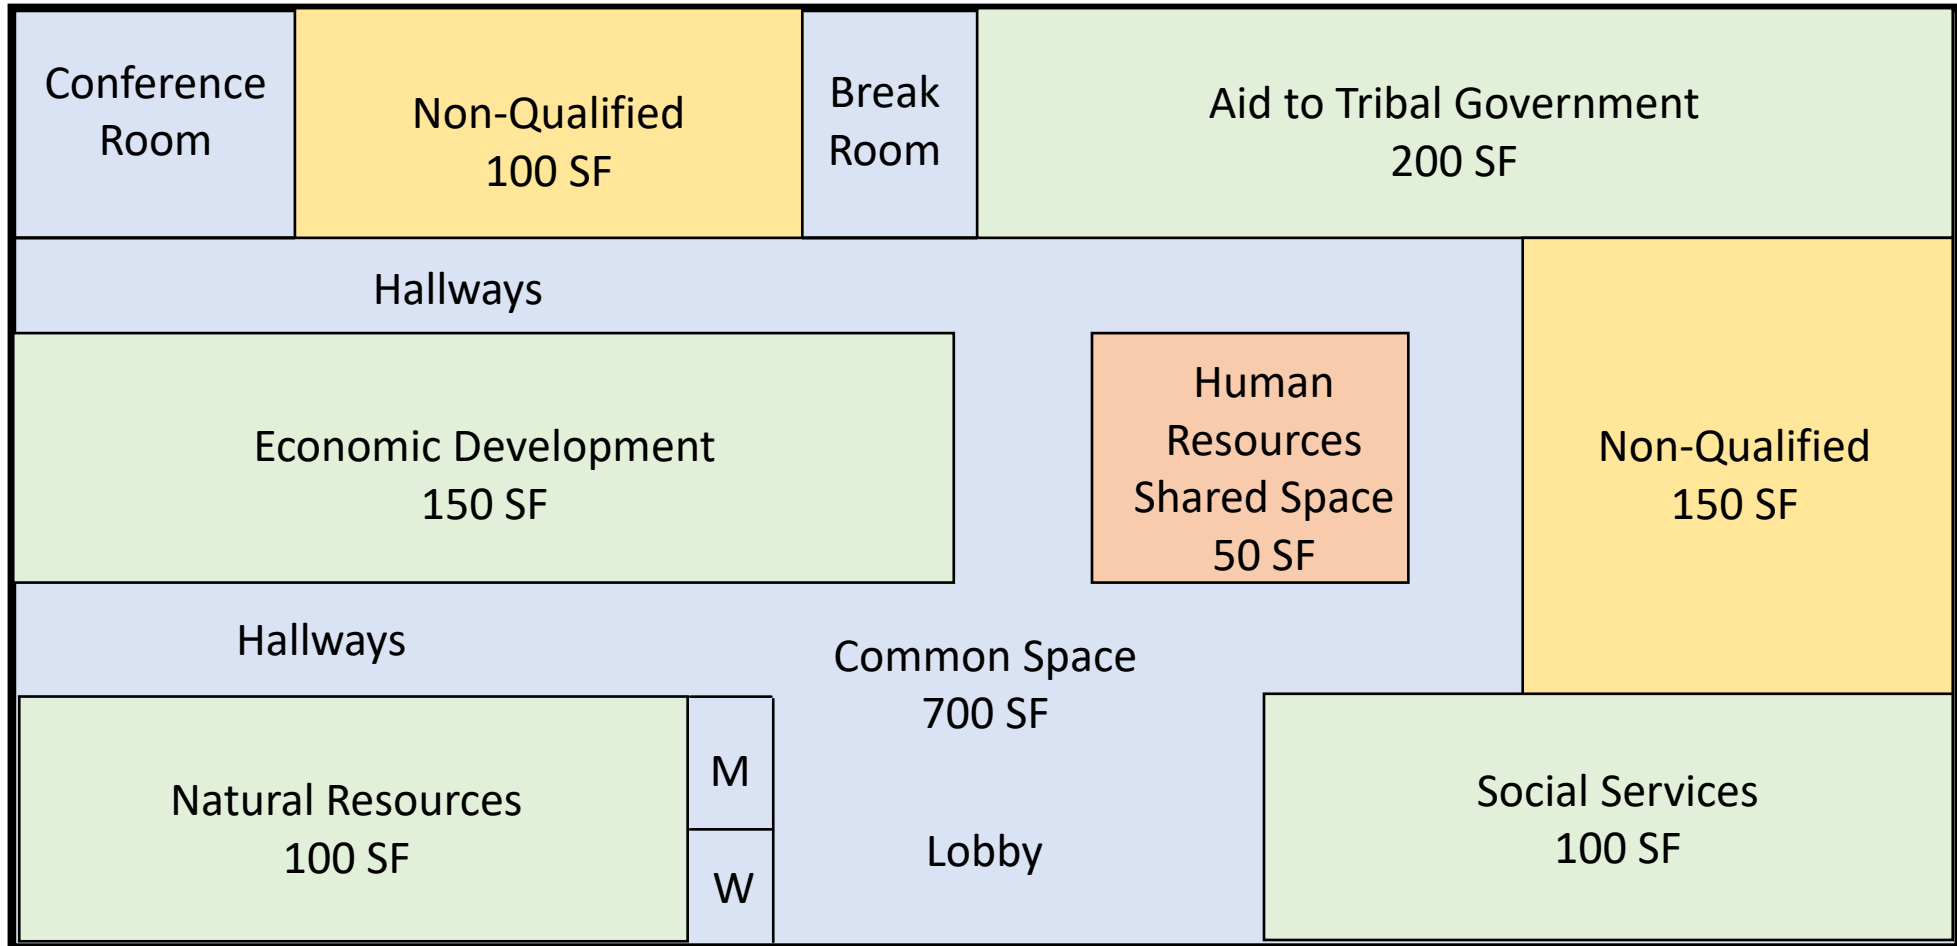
Conference Room

Non-Qualified
100 SF

Break Room

Aid to Tribal Government
200 SF

Hallways

Economic Development
150 SF

Human Resources Shared Space
50 SF

Non-Qualified
150 SF

Hallways

Common Space
700 SF

Natural Resources
100 SF

M

W

Lobby

Social Services
100 SF